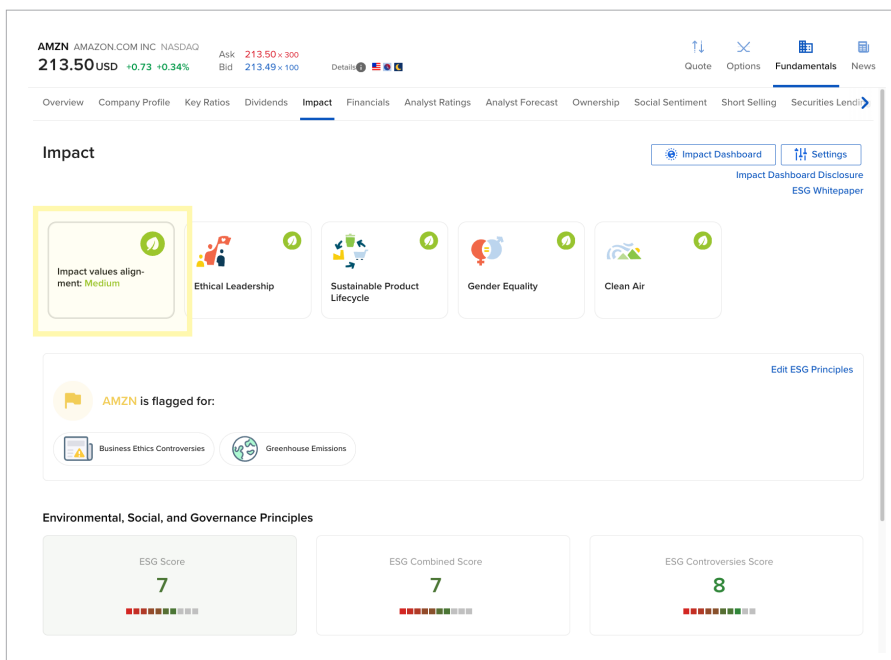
AMZN AMAZON.COM INC NASDAQ
213.50USD +0.73 +0.34%

Ask 213.50 x 300
Bid 213.49 x 100

Details

Quote Options Fundamentals News

Overview Company Profile Key Ratios Dividends Impact Financials Analyst Ratings Analyst Forecast Ownership Social Sentiment Short Selling Securities Lendi

Impact

Impact Dashboard Settings
Impact Dashboard Disclosure
ESG Whitepaper

Impact values alignment: Medium

Ethical Leadership

Sustainable Product Lifecycle

Gender Equality

Clean Air

Edit ESG Principles

AMZN is flagged for:

Business Ethics Controversies

Greenhouse Emissions

Environmental, Social, and Governance Principles

ESG Score
7

ESG Combined Score
7

ESG Controversies Score
8